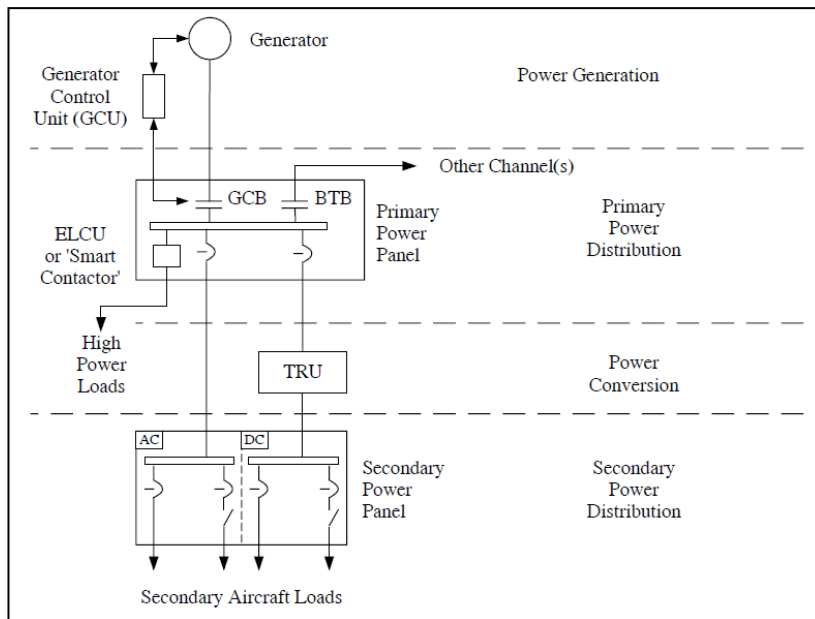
Generator

Generator Control Unit (GCU)

Power Generation

Other Channel(s)

GCB

BTB

Primary Power Panel

Primary Power Distribution

ELCU or 'Smart Contactor'

High Power Loads

TRU

Power Conversion

AC

DC

Secondary Power Panel

Secondary Power Distribution

Secondary Aircraft Loads